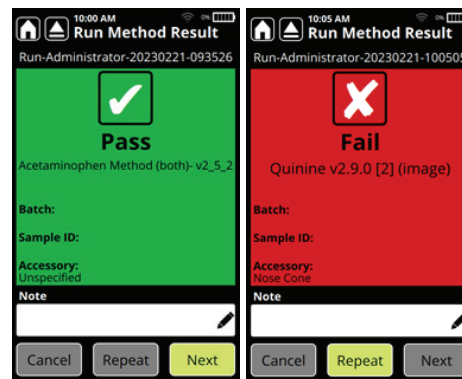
10:00 AM
0%
Run Method Result
Run-Administrator-20230221-093526
Pass
Acetaminophen Method (both)- v2_5_2
Batch:
Sample ID:
Accessory:
Unspecified
Note
Cancel
Repeat
Next

10:05 AM
0%
Run Method Result
Run-Administrator-20230221-10050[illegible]
Fail
Quinine v2.9.0 [2] (image)
Batch:
Sample ID:
Accessory:
Nose Cone
Note
Cancel
Repeat
Next